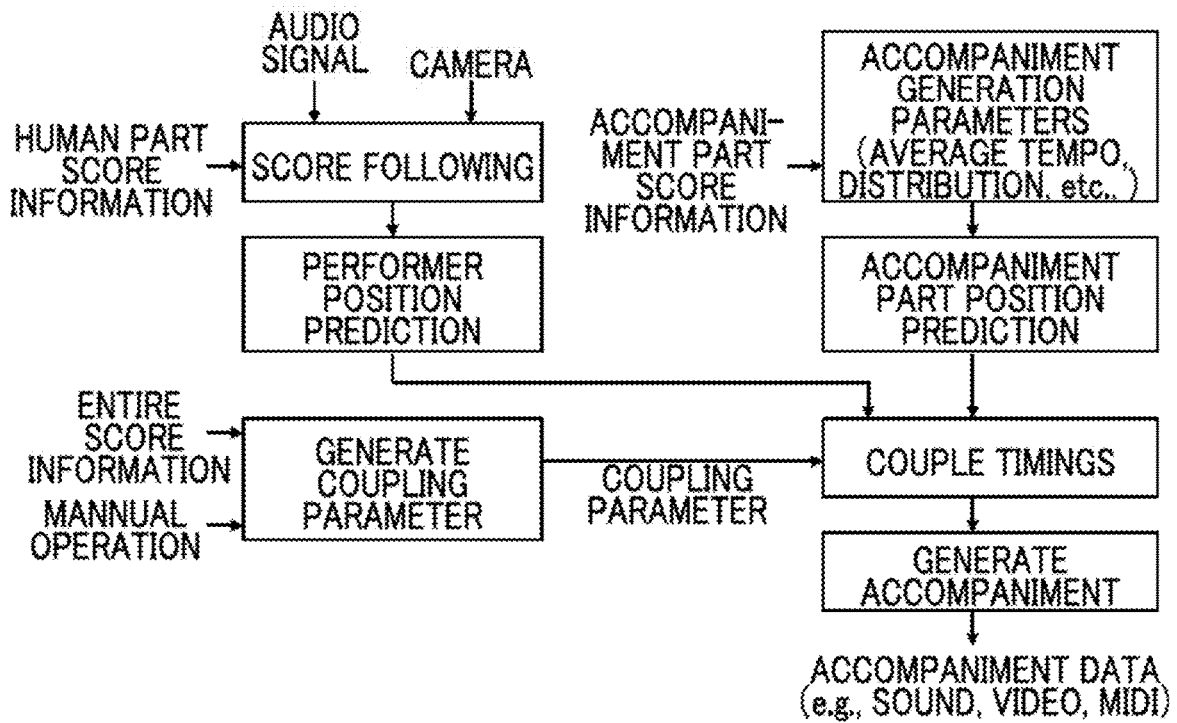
AUDIO SIGNAL

CAMERA

HUMAN PART SCORE INFORMATION

SCORE FOLLOWING

PERFORMER POSITION PREDICTION

ACCOMPANIMENT PART SCORE INFORMATION

ACCOMPANIMENT GENERATION PARAMETERS (AVERAGE TEMPO, DISTRIBUTION, etc.)

ACCOMPANIMENT PART POSITION PREDICTION

ENTIRE SCORE INFORMATION

MANNUAL OPERATION

GENERATE COUPLING PARAMETER

COUPLING PARAMETER

COUPLE TIMINGS

GENERATE ACCOMPANIMENT

ACCOMPANIMENT DATA (e.g., SOUND, VIDEO, MIDI)